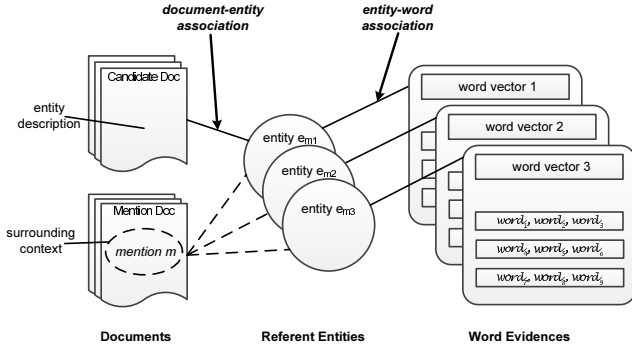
document-entity association

entity-word association

Candidate Doc

entity description

entity $e_{m1}$

entity $e_{m2}$

entity $e_{m3}$

word vector 1

word vector 2

word vector 3

$word_1, word_2, word_3$

$word_4, word_5, word_6$

$word_7, word_8, word_9$

Mention Doc

surrounding context

mention m

Documents

Referent Entities

Word Evidences